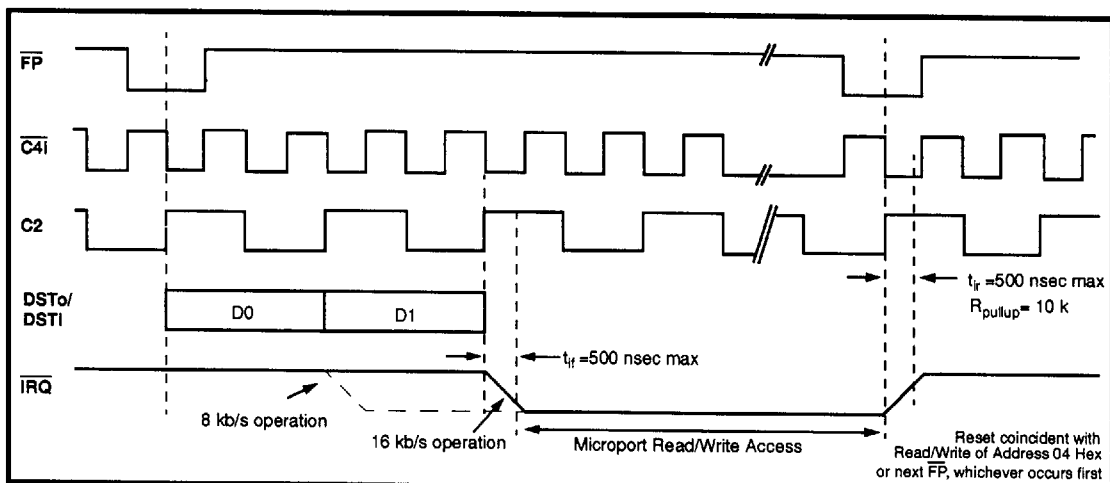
$\overline{FP}$

$\overline{C4i}$

C2

DSTo/
DSTI

D0

D1

$\overline{IRQ}$

$t_{ir}$ =500 nsec max
$R_{pullup}$= 10 k

$t_{if}$ =500 nsec max

8 kb/s operation

16 kb/s operation

Microport Read/Write Access

Reset coincident with Read/Write of Address 04 Hex or next $\overline{FP}$, whichever occurs first